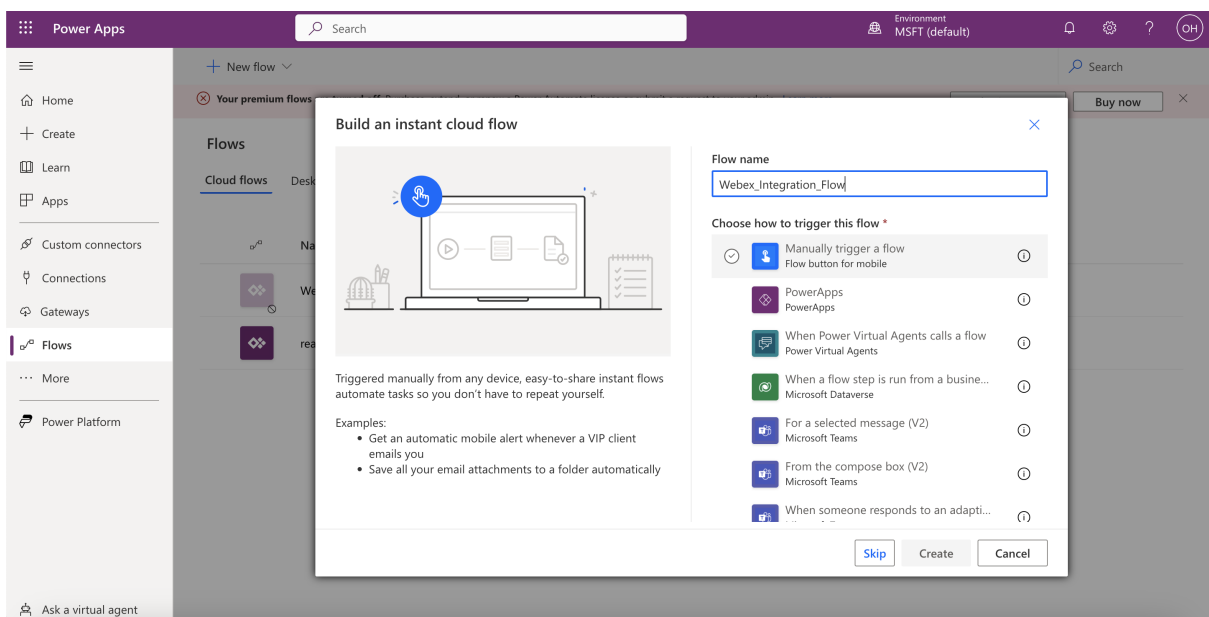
Power Apps

Search

Environment
MSFT (default)

OH

Home
Create
Learn
Apps
Custom connectors
Connections
Gateways
Flows
More
Power Platform
Ask a virtual agent

New flow

Search

Your premium flows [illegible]

Buy now

Flows

Cloud flows
Desk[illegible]

Na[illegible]

We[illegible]

rea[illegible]

Build an instant cloud flow

Triggered manually from any device, easy-to-share instant flows automate tasks so you don't have to repeat yourself.

Examples:
• Get an automatic mobile alert whenever a VIP client emails you
• Save all your email attachments to a folder automatically

Flow name

Webex_Integration_Flow

Choose how to trigger this flow *

Manually trigger a flow
Flow button for mobile

PowerApps
PowerApps

When Power Virtual Agents calls a flow
Power Virtual Agents

When a flow step is run from a busine...
Microsoft Dataverse

For a selected message (V2)
Microsoft Teams

From the compose box (V2)
Microsoft Teams

When someone responds to an adapti...

Skip
Create
Cancel